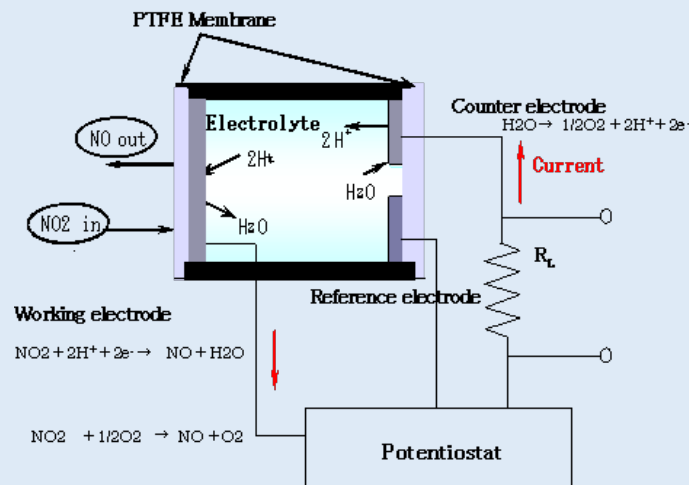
PTFE Membrane

NO out

Electrolyte

$2H^+$

$2H^+$

NO2 in

$H_2O$

$H_2O$

Counter electrode

H2O → 1/2O2 + 2H⁺+ 2e-

Current

$R_L$

Reference electrode

Working electrode

NO2 + 2H⁺+ 2e- → NO + H2O

NO2 + 1/2O2 → NO + O2

Potentiostat